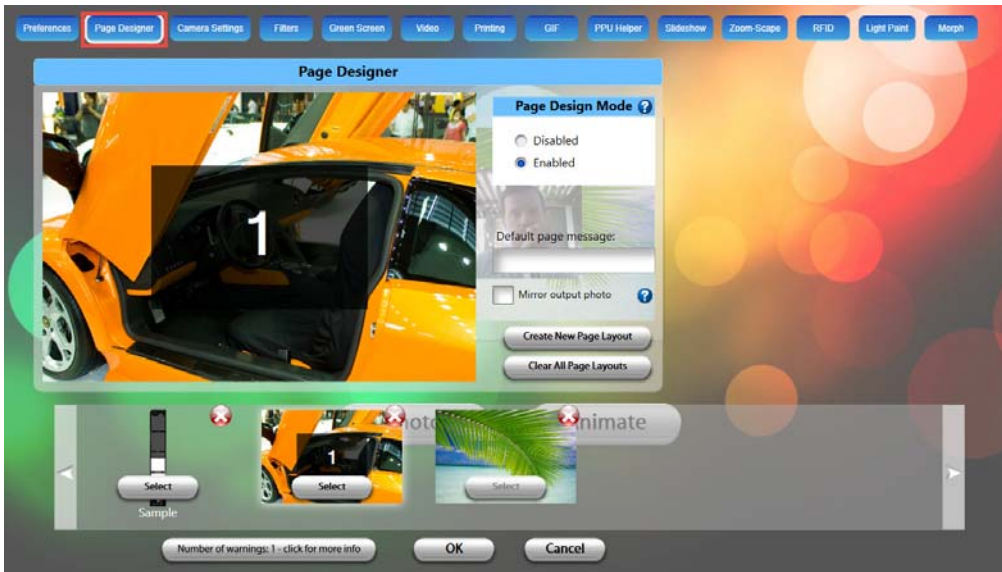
Preferences | Page Designer | Camera Settings | Filters | Green Screen | Video | Printing | GIF | PPU Helper | Slideshow | Zoom-Scape | RFID | Light Paint | Morph

Page Designer

1

Page Design Mode

Disabled

Enabled

Default page message:

Mirror output photo

Create New Page Layout

Clear All Page Layouts

Select

Sample

1

Select

Select

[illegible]oto

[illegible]nimate

Number of warnings: 1 - click for more info

OK

Cancel